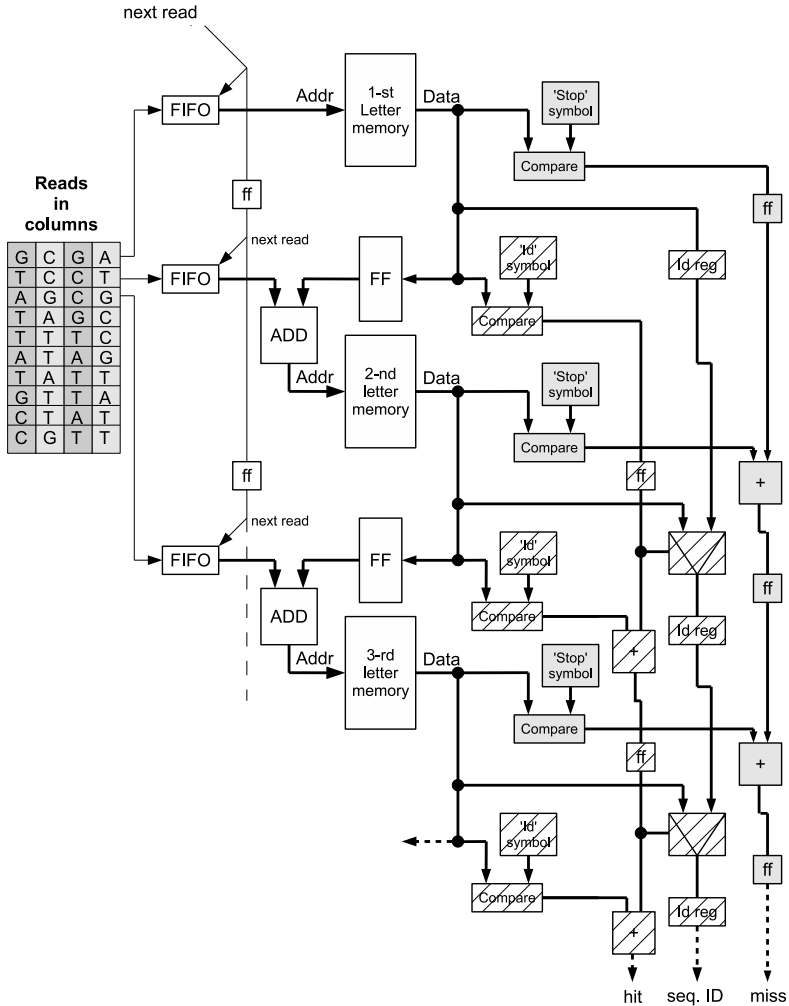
next read

FIFO

Addr

1-st Letter memory

Data

'Stop' symbol

Compare

Reads in columns

| G | C | G | A |
|---|---|---|---|
| T | C | C | T |
| A | G | C | G |
| T | A | G | C |
| T | T | T | C |
| A | T | A | G |
| T | A | T | T |
| G | T | T | A |
| C | T | A | T |
| C | G | T | T |

ff

ff

next read

FIFO

FF

'Id' symbol

Id reg

ADD

Compare

Addr

2-nd letter memory

Data

'Stop' symbol

Compare

ff

ff

+

next read

FIFO

FF

'Id' symbol

ADD

Compare

Id reg

ff

+

Addr

3-rd letter memory

Data

'Stop' symbol

Compare

ff

+

'Id' symbol

Compare

Id reg

ff

+

hit

seq. ID

miss